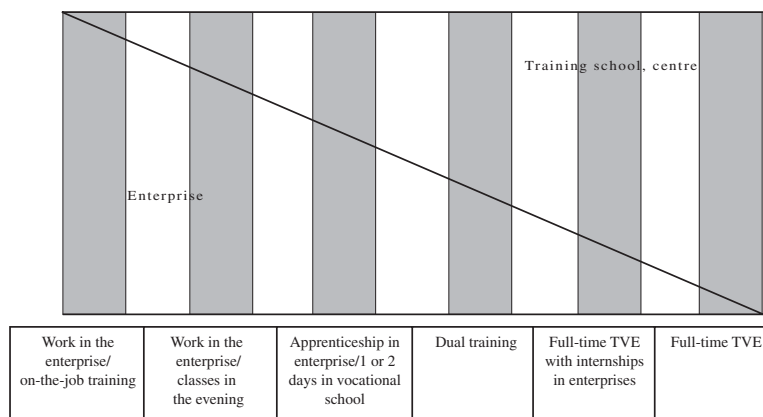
Training school, centre

Enterprise

| Work in the enterprise/ on-the-job training | Work in the enterprise/ classes in the evening | Apprenticeship in enterprise/1 or 2 days in vocational school | Dual training | Full-time TVE with internships in enterprises | Full-time TVE |
|---|---|---|---|---|---|